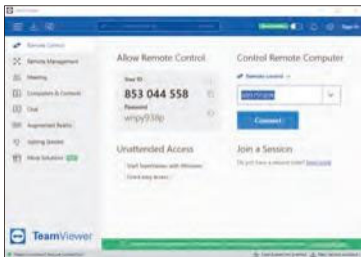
Remote Control
Remote Management
Meeting
Computers & Contacts
Chat
Augmented Reality
Getting Started
Allow Remote Control
Your ID
853 044 558
Password
wnpy938p
Unattended Access
Start TeamViewer with Windows
Grant easy access
Control Remote Computer
Remote control
Connect
Join a Session
TeamViewer